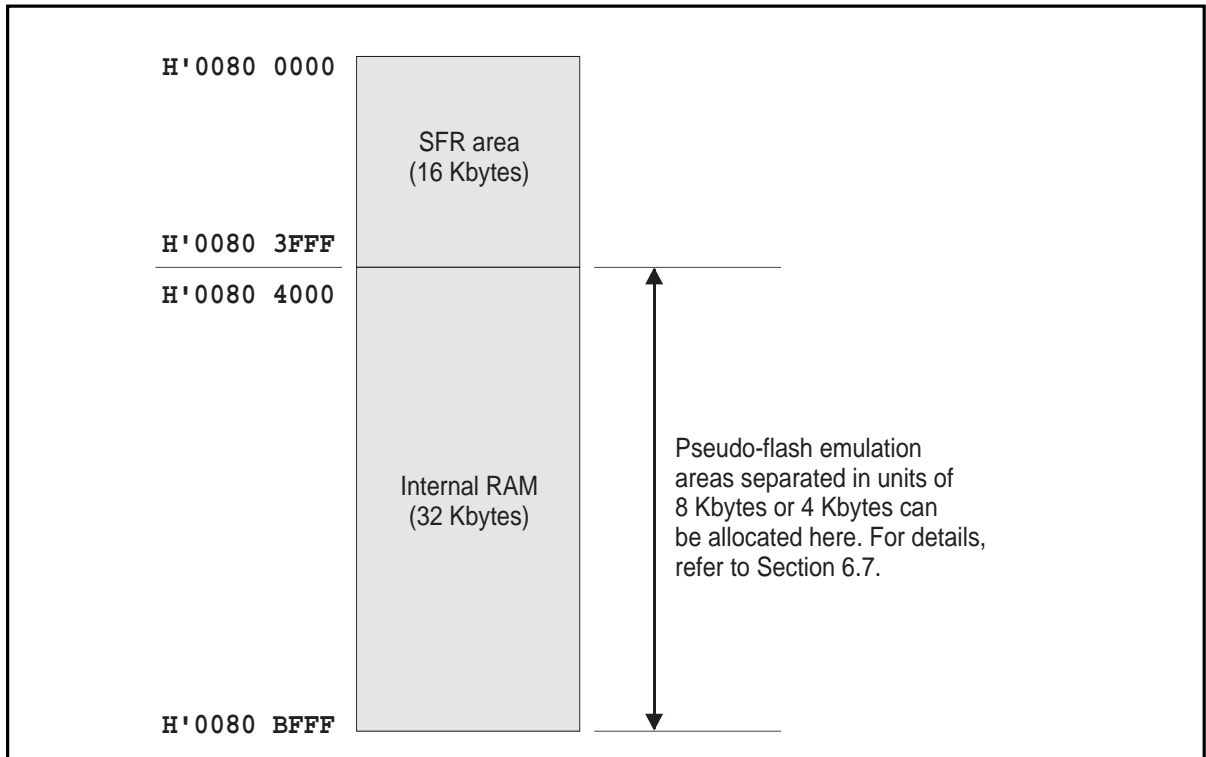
H'0080 0000

SFR area
(16 Kbytes)

H'0080 3FFF

H'0080 4000

Internal RAM
(32 Kbytes)

Pseudo-flash emulation areas separated in units of 8 Kbytes or 4 Kbytes can be allocated here. For details, refer to Section 6.7.

H'0080 BFFF